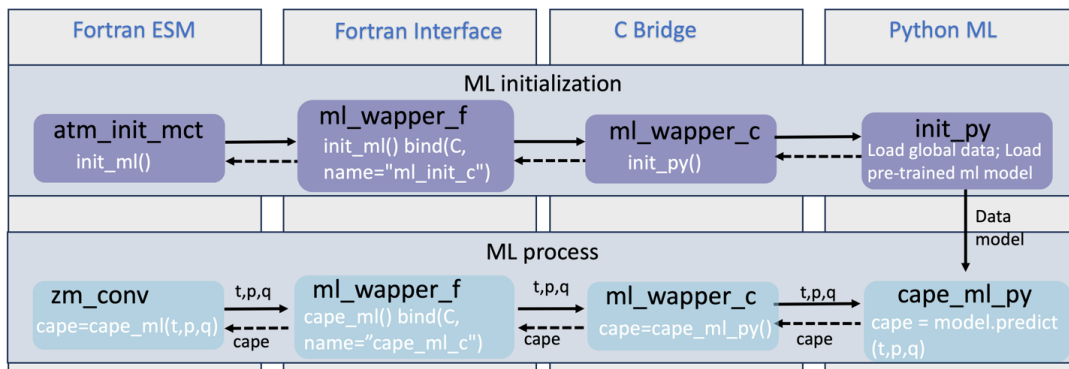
Fortran ESM

Fortran Interface

C Bridge

Python ML

ML initialization

atm_init_mct
init_ml()

ml_wapper_f
init_ml() bind(C, name="ml_init_c")

ml_wapper_c
init_py()

init_py
Load global data; Load pre-trained ml model

Data model

ML process

zm_conv
cape=cape_ml(t,p,q)

t,p,q

cape

ml_wapper_f
cape_ml() bind(C, name="cape_ml_c")

t,p,q

cape

ml_wapper_c
cape=cape_ml_py()

t,p,q

cape

cape_ml_py
cape = model.predict (t,p,q)